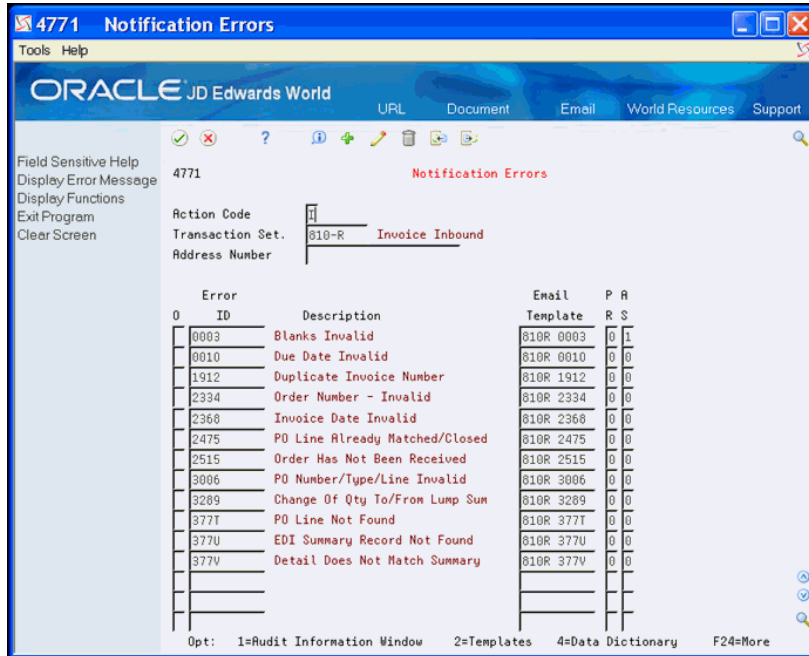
4771 Notification Errors

Tools Help

ORACLE JD Edwards World

URL Document Email World Resources Support

Field Sensitive Help
Display Error Message
Display Functions
Exit Program
Clear Screen

4771 Notification Errors

Action Code I
Transaction Set. 810-R Invoice Inbound
Address Number

| O | Error ID | Description | Email Template | PR | AS |
|---|---|---|---|---|---|
| | 0003 | Blanks Invalid | 810R 0003 | 0 | 1 |
| | 0010 | Due Date Invalid | 810R 0010 | 0 | 0 |
| | 1912 | Duplicate Invoice Number | 810R 1912 | 0 | 0 |
| | 2334 | Order Number - Invalid | 810R 2334 | 0 | 0 |
| | 2368 | Invoice Date Invalid | 810R 2368 | 0 | 0 |
| | 2475 | PO Line Already Matched/Closed | 810R 2475 | 0 | 0 |
| | 2515 | Order Has Not Been Received | 810R 2515 | 0 | 0 |
| | 3006 | PO Number/Type/Line Invalid | 810R 3006 | 0 | 0 |
| | 3289 | Change Of Qty To/From Lump Sum | 810R 3289 | 0 | 0 |
| | 377T | PO Line Not Found | 810R 377T | 0 | 0 |
| | 377U | EDI Summary Record Not Found | 810R 377U | 0 | 0 |
| | 377V | Detail Does Not Match Summary | 810R 377V | 0 | 0 |

Opt: 1=Audit Information Window 2=Templates 4=Data Dictionary F24=More